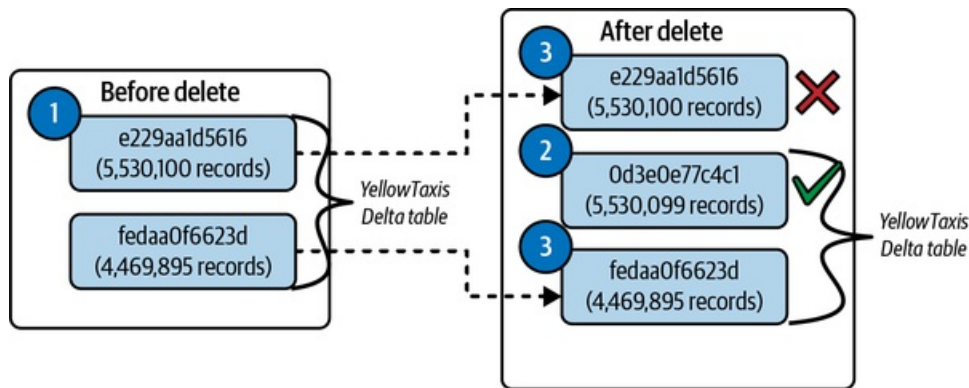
Before delete

1

e229aa1d5616
(5,530,100 records)

fedaa0f6623d
(4,469,895 records)

YellowTaxis
Delta table

After delete

3

e229aa1d5616
(5,530,100 records)

2

0d3e0e77c4c1
(5,530,099 records)

3

fedaa0f6623d
(4,469,895 records)

YellowTaxis
Delta table